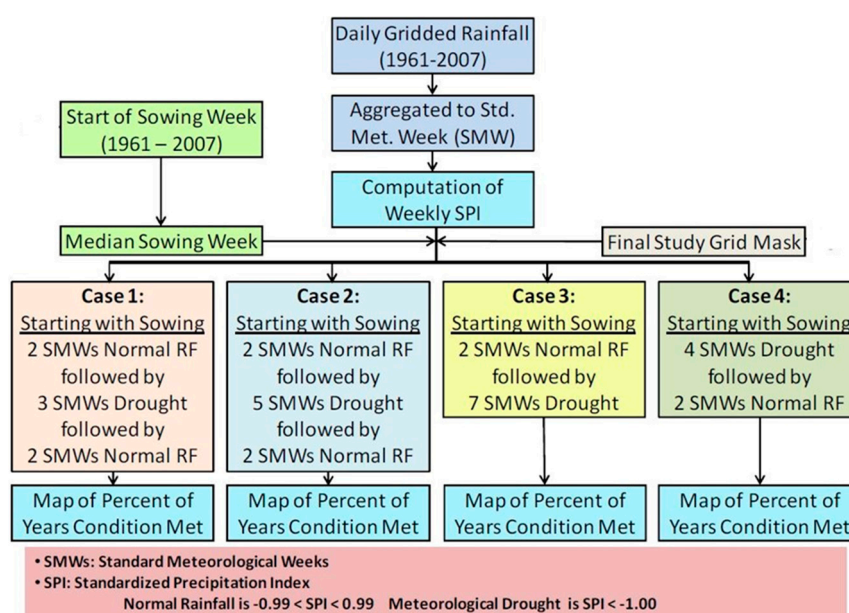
Daily Gridded Rainfall (1961-2007)

Aggregated to Std. Met. Week (SMW)

Start of Sowing Week (1961 – 2007)

Computation of Weekly SPI

Median Sowing Week

Final Study Grid Mask

Case 1: Starting with Sowing 2 SMWs Normal RF followed by 3 SMWs Drought followed by 2 SMWs Normal RF

Case 2: Starting with Sowing 2 SMWs Normal RF followed by 5 SMWs Drought followed by 2 SMWs Normal RF

Case 3: Starting with Sowing 2 SMWs Normal RF followed by 7 SMWs Drought

Case 4: Starting with Sowing 4 SMWs Drought followed by 2 SMWs Normal RF

Map of Percent of Years Condition Met

Map of Percent of Years Condition Met

Map of Percent of Years Condition Met

Map of Percent of Years Condition Met

• SMWs: Standard Meteorological Weeks
• SPI: Standardized Precipitation Index
Normal Rainfall is -0.99 < SPI < 0.99 Meteorological Drought is SPI < -1.00